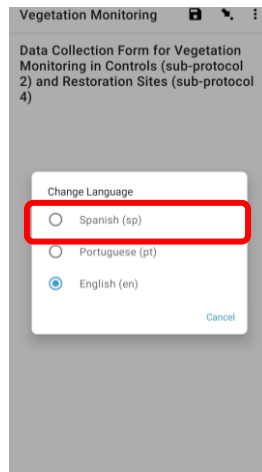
Vegetation Monitoring

Data Collection Form for Vegetation Monitoring in Controls (sub-protocol 2) and Restoration Sites (sub-protocol 4)

Change Language

Spanish (sp)

Portuguese (pt)

English (en)

Cancel